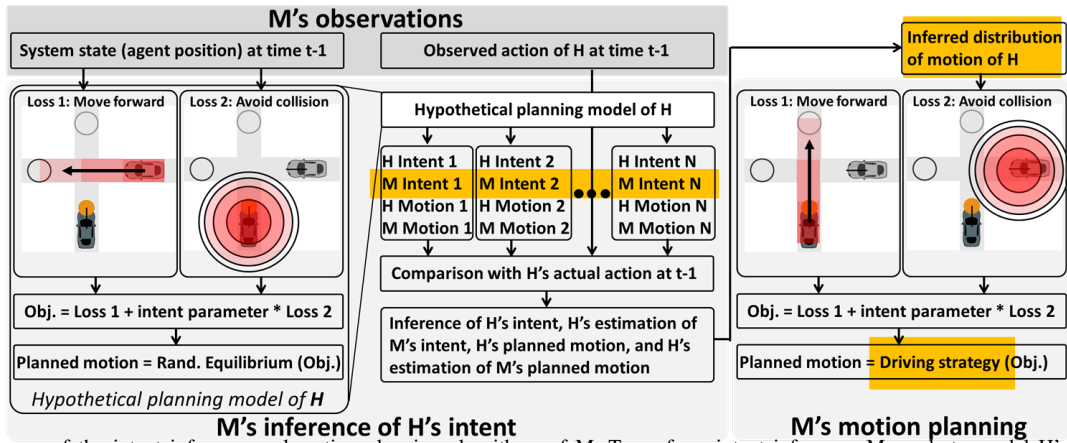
M's observations

System state (agent position) at time t-1

Observed action of H at time t-1

Inferred distribution of motion of H

Loss 1: Move forward

Loss 2: Avoid collision

Hypothetical planning model of H

| H Intent 1 | H Intent 2 | H Intent N |
|---|---|---|
| M Intent 1 | M Intent 2 | M Intent N |
| H Motion 1 | H Motion 2 | H Motion N |
| M Motion 1 | M Motion 2 | M Motion N |

Loss 1: Move forward

Loss 2: Avoid collision

Comparison with H's actual action at t-1

Obj. = Loss 1 + intent parameter * Loss 2

Inference of H's intent, H's estimation of M's intent, H's planned motion, and H's estimation of M's planned motion

Obj. = Loss 1 + intent parameter * Loss 2

Planned motion = Rand. Equilibrium (Obj.)

Planned motion = Driving strategy (Obj.)

Hypothetical planning model of H

M's inference of H's intent

M's motion planning